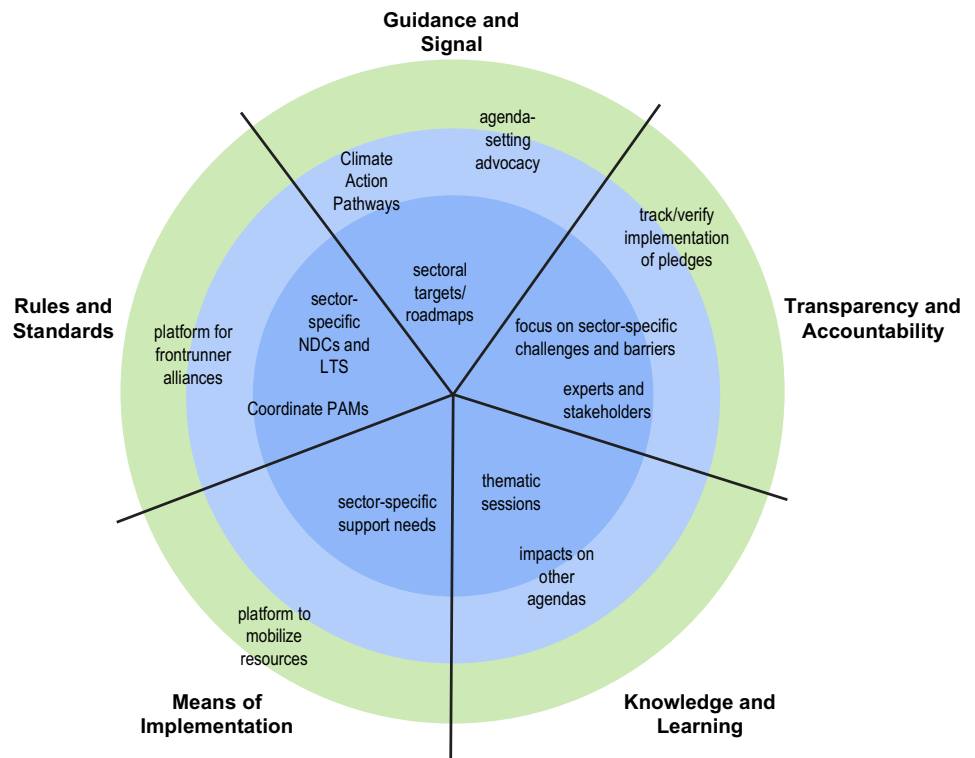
Guidance and Signal

agenda-setting advocacy

Climate Action Pathways

track/verify implementation of pledges

sectoral targets/ roadmaps

Rules and Standards

platform for frontrunner alliances

sector-specific NDCs and LTS

Transparency and Accountability

focus on sector-specific challenges and barriers

experts and stakeholders

Coordinate PAMs

thematic sessions

sector-specific support needs

impacts on other agendas

platform to mobilize resources

Means of Implementation

Knowledge and Learning